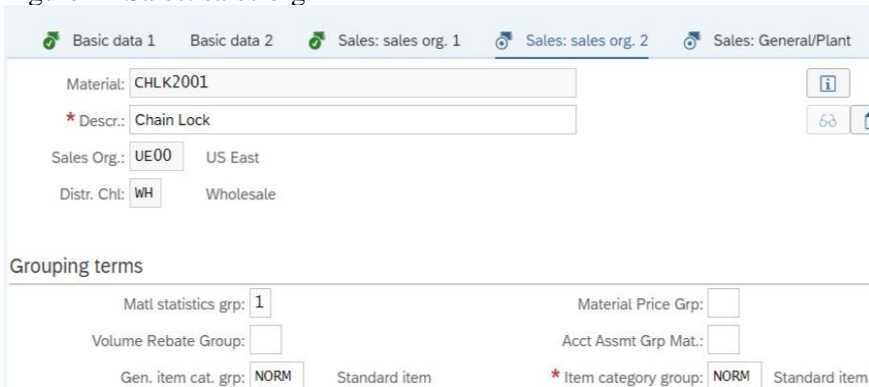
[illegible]

Basic data 1 Basic data 2 Sales: sales org. 1 Sales: sales org. 2 Sales: General/Plant

Material: CHLK2001

* Descr.: Chain Lock

Sales Org.: UE00 US East

Distr. Chl: WH Wholesale

Grouping terms

Matl statistics grp: 1

Material Price Grp:

Volume Rebate Group:

Acct Assmt Grp Mat.:

Gen. item cat. grp: NORM Standard item

* Item category group: NORM Standard item